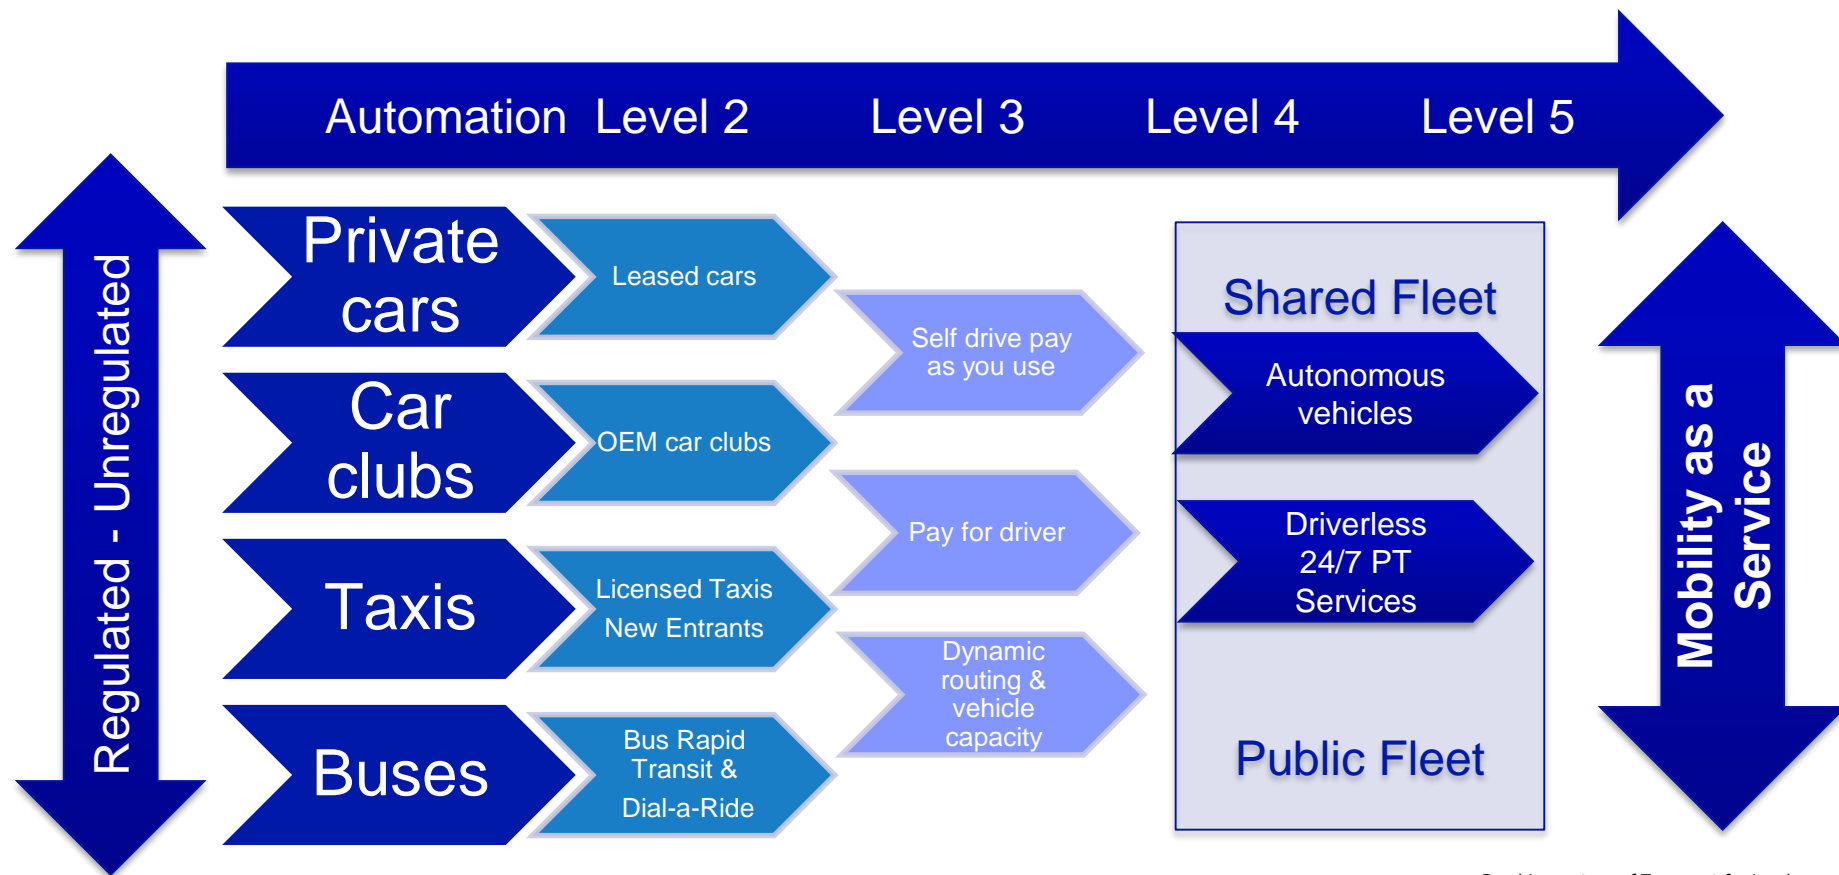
Automation Level 2 Level 3 Level 4 Level 5

Regulated - Unregulated

Private cars

Leased cars

Car clubs

OEM car clubs

Taxis

Licensed Taxis New Entrants

Buses

Bus Rapid Transit & Dial-a-Ride

Self drive pay as you use

Pay for driver

Dynamic routing & vehicle capacity

Shared Fleet

Autonomous vehicles

Driverless 24/7 PT Services

Public Fleet

Mobility as a Service

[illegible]